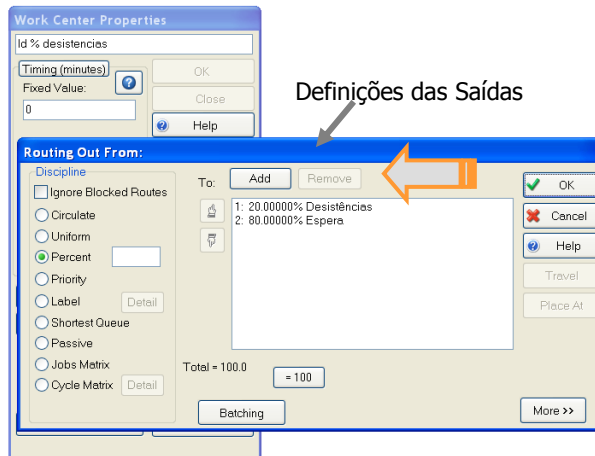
Work Center Properties

Id % desistencias

Timing (minutes)

Fixed Value:

0

OK

Close

Help

Definições das Saídas

Routing Out From:

Discipline

Ignore Blocked Routes

Circulate

Uniform

Percent

Priority

Label

Detail

Shortest Queue

Passive

Jobs Matrix

Cycle Matrix

Detail

To:

Add

Remove

1: 20.00000% Desistências
2: 80.00000% Espera

Total = 100.0

= 100

Batching

OK

Cancel

Help

Travel

Place At

More >>